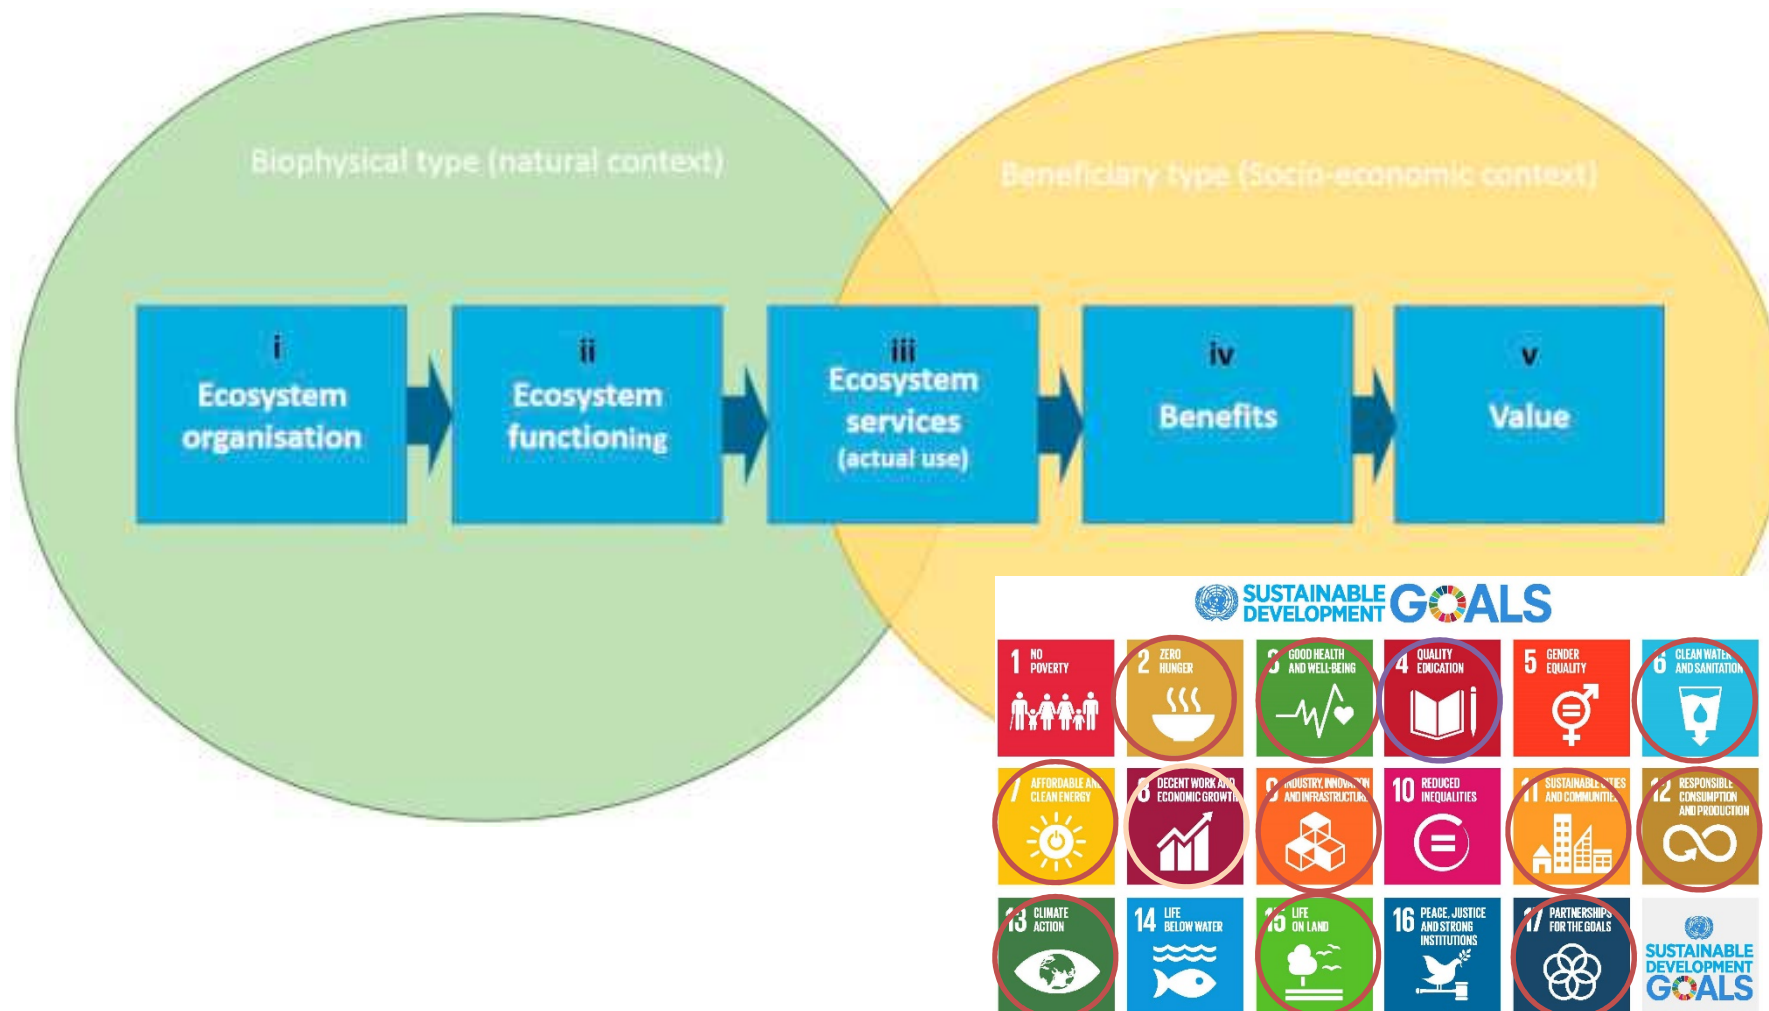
Biophysical type (natural context)

Beneficiary type (Socio-economic context)

i
Ecosystem organisation

ii
Ecosystem functioning

iii
Ecosystem services
(actual use)

iv
Benefits

v
Value

SUSTAINABLE DEVELOPMENT GOALS

1 NO POVERTY

2 ZERO HUNGER

3 GOOD HEALTH AND WELL-BEING

4 QUALITY EDUCATION

5 GENDER EQUALITY

6 CLEAN WATER AND SANITATION

7 AFFORDABLE AND CLEAN ENERGY

8 DECENT WORK AND ECONOMIC GROWTH

9 INDUSTRY, INNOVATION AND INFRASTRUCTURE

10 REDUCED INEQUALITIES

11 SUSTAINABLE CITIES AND COMMUNITIES

12 RESPONSIBLE CONSUMPTION AND PRODUCTION

13 CLIMATE ACTION

14 LIFE BELOW WATER

15 LIFE ON LAND

16 PEACE, JUSTICE AND STRONG INSTITUTIONS

17 PARTNERSHIPS FOR THE GOALS

SUSTAINABLE DEVELOPMENT GOALS